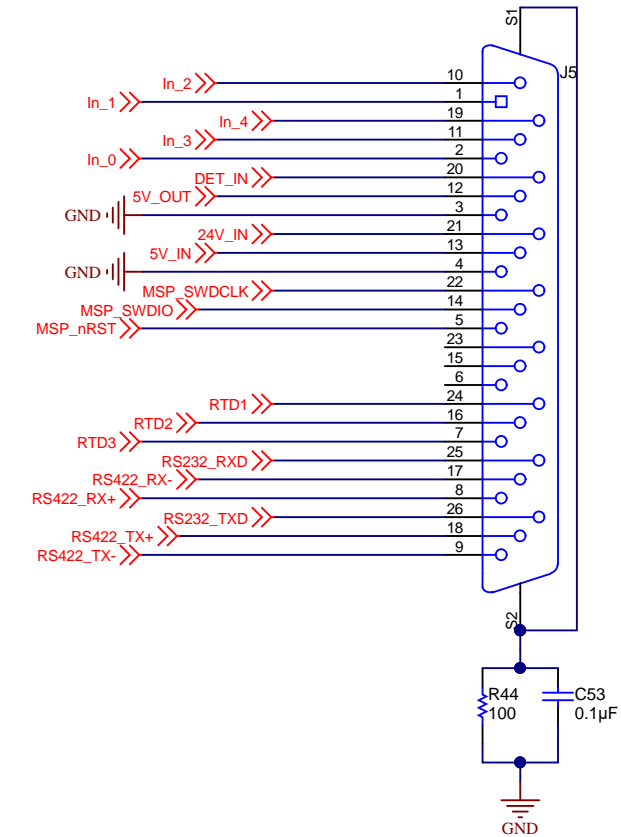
S1
J5
In_2
10
In_1
1
In_4
19
In_3
11
In_0
2
DET_IN
20
5V_OUT
12
GND
3
24V_IN
21
5V_IN
13
GND
4
MSP_SWDCLK
22
MSP_SWDIO
14
MSP_nRST
5
23
15
6
RTD1
24
RTD2
16
RTD3
7
RS232_RXD
25
RS422_RX-
17
RS422_RX+
8
RS232_TXD
26
RS422_TX+
18
RS422_TX-
9
S2
R44
100
C53
0.1µF
GND